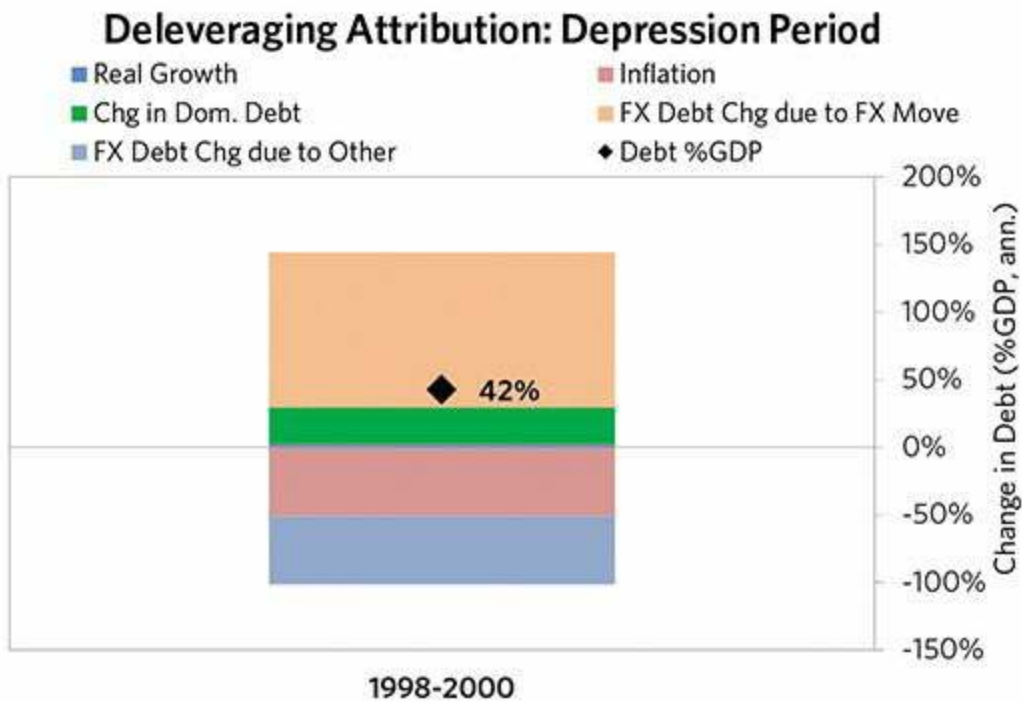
Deleveraging Attribution: Depression Period

Real Growth
Inflation
Chg in Dom. Debt
FX Debt Chg due to FX Move
FX Debt Chg due to Other
Debt %GDP

42%

200%
150%
100%
50%
0%
-50%
-100%
-150%

Change in Debt (%GDP, ann.)

1998-2000